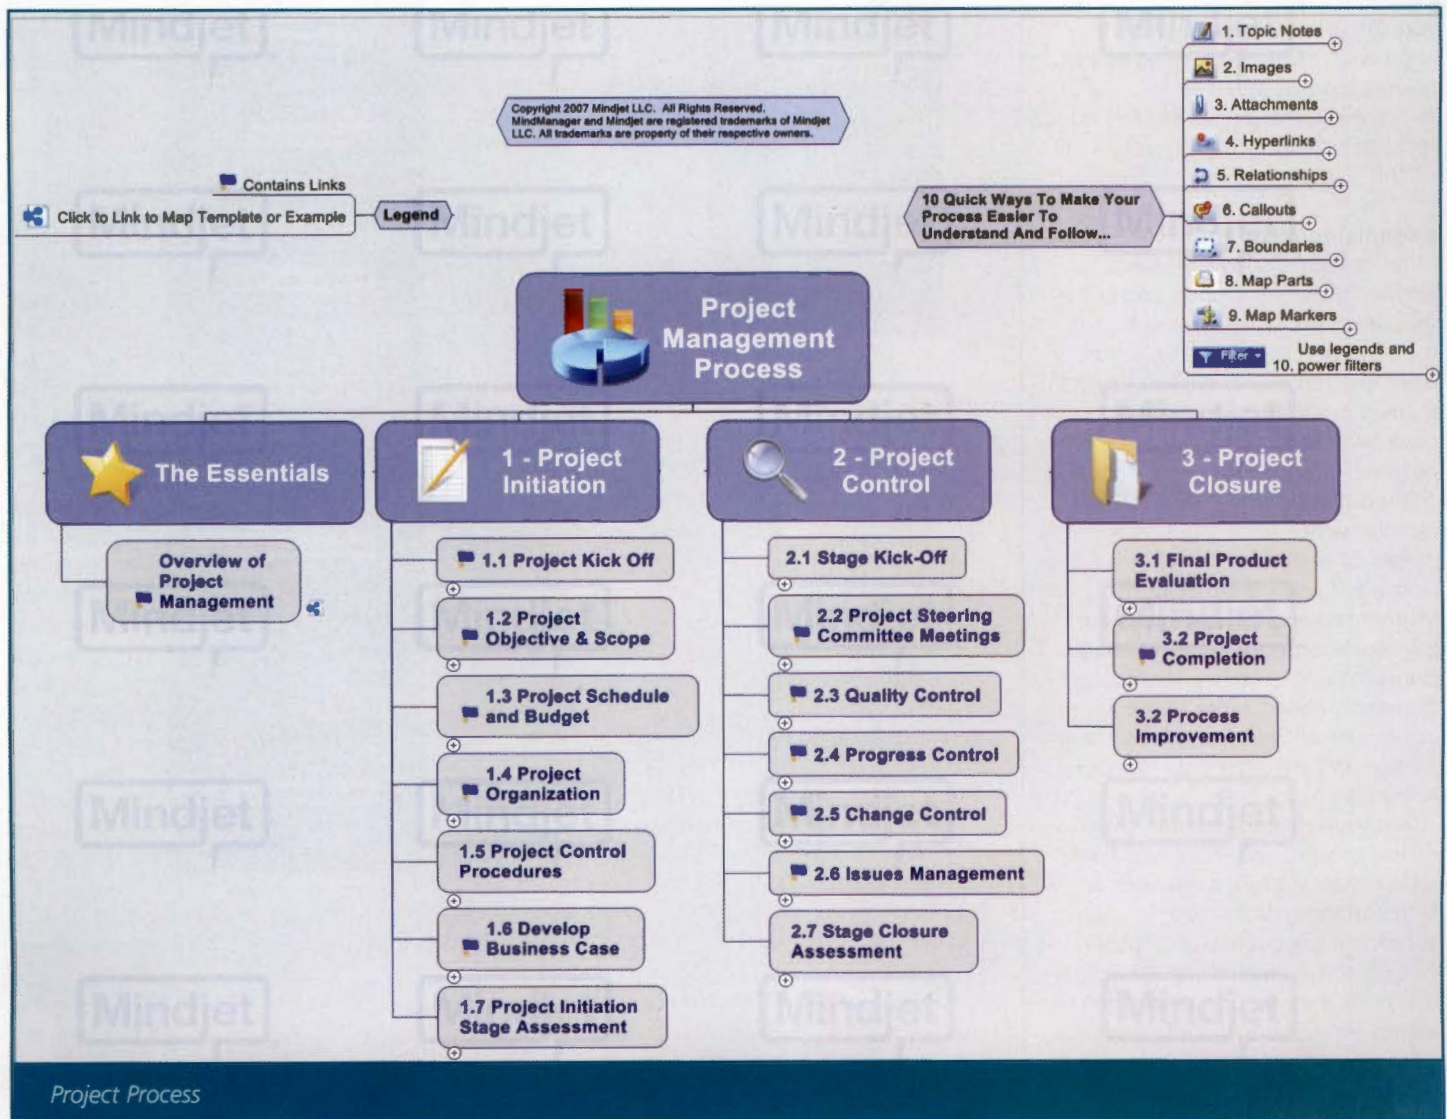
Copyright 2007 Mindjet LLC. All Rights Reserved. MindManager and Mindjet are registered trademarks of Mindjet LLC. All trademarks are property of their respective owners.

Contains Links

Click to Link to Map Template or Example

Legend

10 Quick Ways To Make Your Process Easier To Understand And Follow...

1. Topic Notes
2. Images
3. Attachments
4. Hyperlinks
5. Relationships
6. Callouts
7. Boundaries
8. Map Parts
9. Map Markers
Filter
10. Use legends and power filters

Project Management Process

The Essentials

Overview of Project Management

1 - Project Initiation

1.1 Project Kick Off
1.2 Project Objective & Scope
1.3 Project Schedule and Budget
1.4 Project Organization
1.5 Project Control Procedures
1.6 Develop Business Case
1.7 Project Initiation Stage Assessment

2 - Project Control

2.1 Stage Kick-Off
2.2 Project Steering Committee Meetings
2.3 Quality Control
2.4 Progress Control
2.5 Change Control
2.6 Issues Management
2.7 Stage Closure Assessment

3 - Project Closure

3.1 Final Product Evaluation
3.2 Project Completion
3.2 Process Improvement

Mindjet

Project Process